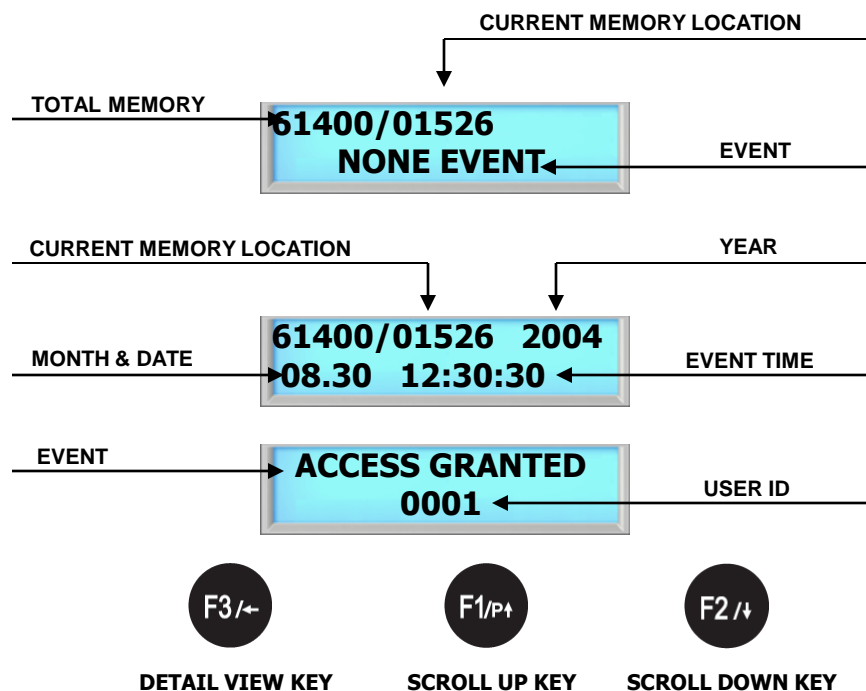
CURRENT MEMORY LOCATION

TOTAL MEMORY

61400/01526
NONE EVENT

EVENT

CURRENT MEMORY LOCATION

YEAR

61400/01526 2004
08.30 12:30:30

MONTH & DATE

EVENT TIME

EVENT

ACCESS GRANTED
0001

USER ID

F3/←

F1/P↑

F2/↓

DETAIL VIEW KEY

SCROLL UP KEY

SCROLL DOWN KEY